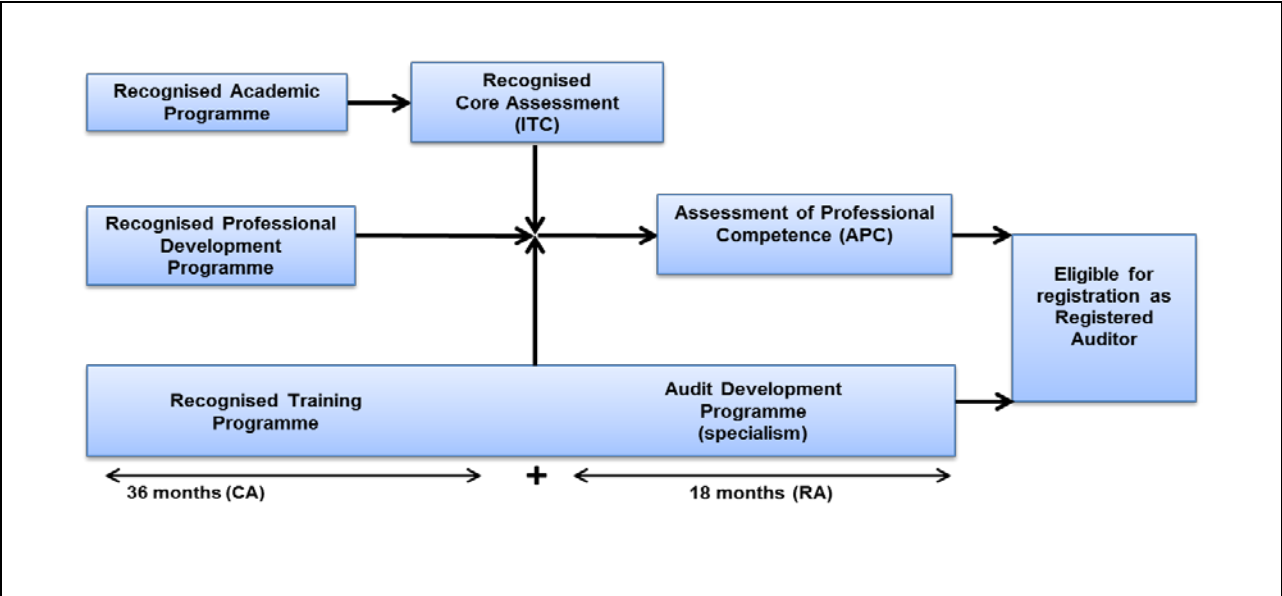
Recognised Academic Programme

Recognised Core Assessment (ITC)

Recognised Professional Development Programme

Assessment of Professional Competence (APC)

Eligible for registration as Registered Auditor

Recognised Training Programme

Audit Development Programme (specialism)

36 months (CA)

+

18 months (RA)